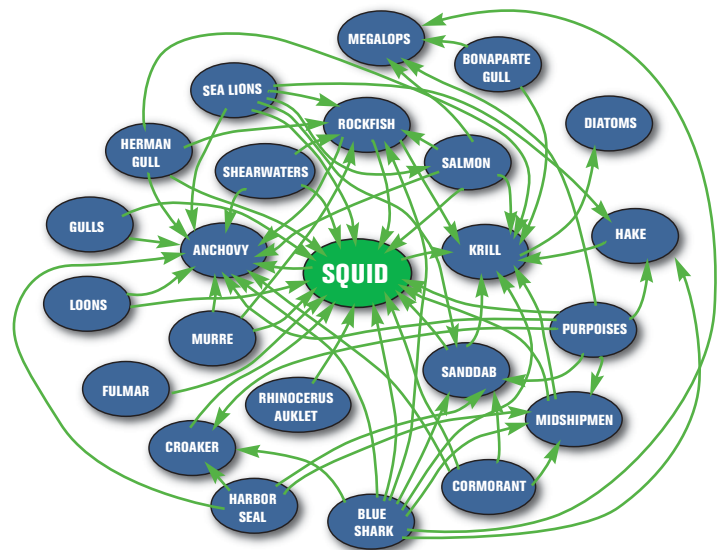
MEGALOPS
BONAPARTE GULL
SEA LIONS
DIATOMS
HERMAN GULL
ROCKFISH
SALMON
SHEARWATERS
HAKE
GULLS
ANCHOVY
SQUID
KRILL
LOONS
PURPOISES
MURRE
SANDDAB
FULMAR
RHINOCERUS AUKLET
MIDSHIPMEN
CROAKER
HARBOR SEAL
CORMORANT
BLUE SHARK